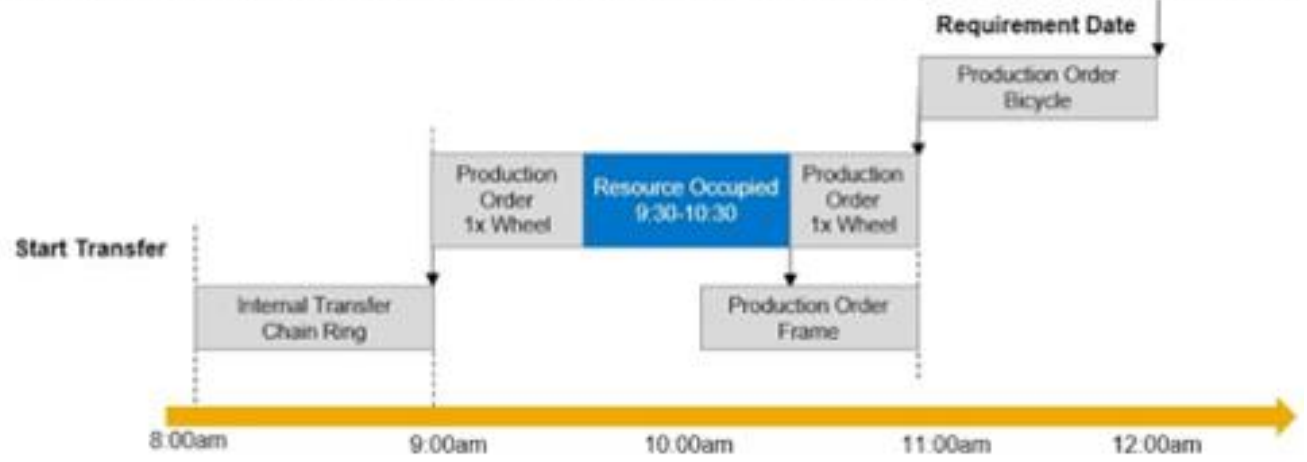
Requirement Date

Production Order Bicycle

Production Order 1x Wheel

Resource Occupied 9:30-10:30

Production Order 1x Wheel

Start Transfer

Internal Transfer Chain Ring

Production Order Frame

8:00am

9:00am

10:00am

11:00am

12:00am